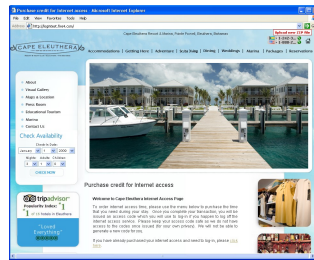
Purchase credit for internet access - Microsoft Internet Explorer

File Edit View Favorites Tools Help

http://capeeleuthera.com/

Cape Eleuthera Resort & Marina, Rock Sound, Eleuthera, Bahamas

CAPE ELEUTHERA

Accommodations | Getting Here | Adventure | Scuba Diving | Dining | Weddings | Marina | Packages | Reservations

About
Visual Gallery
Maps & Location
Press Room
Educational Tourism
Marina
Contact Us

Check Availability

Check In Date
January 2009

Nights Adults Children

CHECK NOW

tripadvisor

Travelers' Choice

#1 of 13 Hotels in Eleuthera

"Loved Everything"

Purchase credit for internet access

Welcome to Cape Eleuthera's Internet Access Page

To order internet access time, please use the menu below to purchase the time that you need during your stay. Once you complete your transaction, you will be issued an access code which you will use to log-in if you happen to log off the internet access service. Please keep your access code safe as we do not have access to the codes once issued (for your own privacy). We will not be able to generate a new code for you.

If you have already purchased your internet access and need to log in, please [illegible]